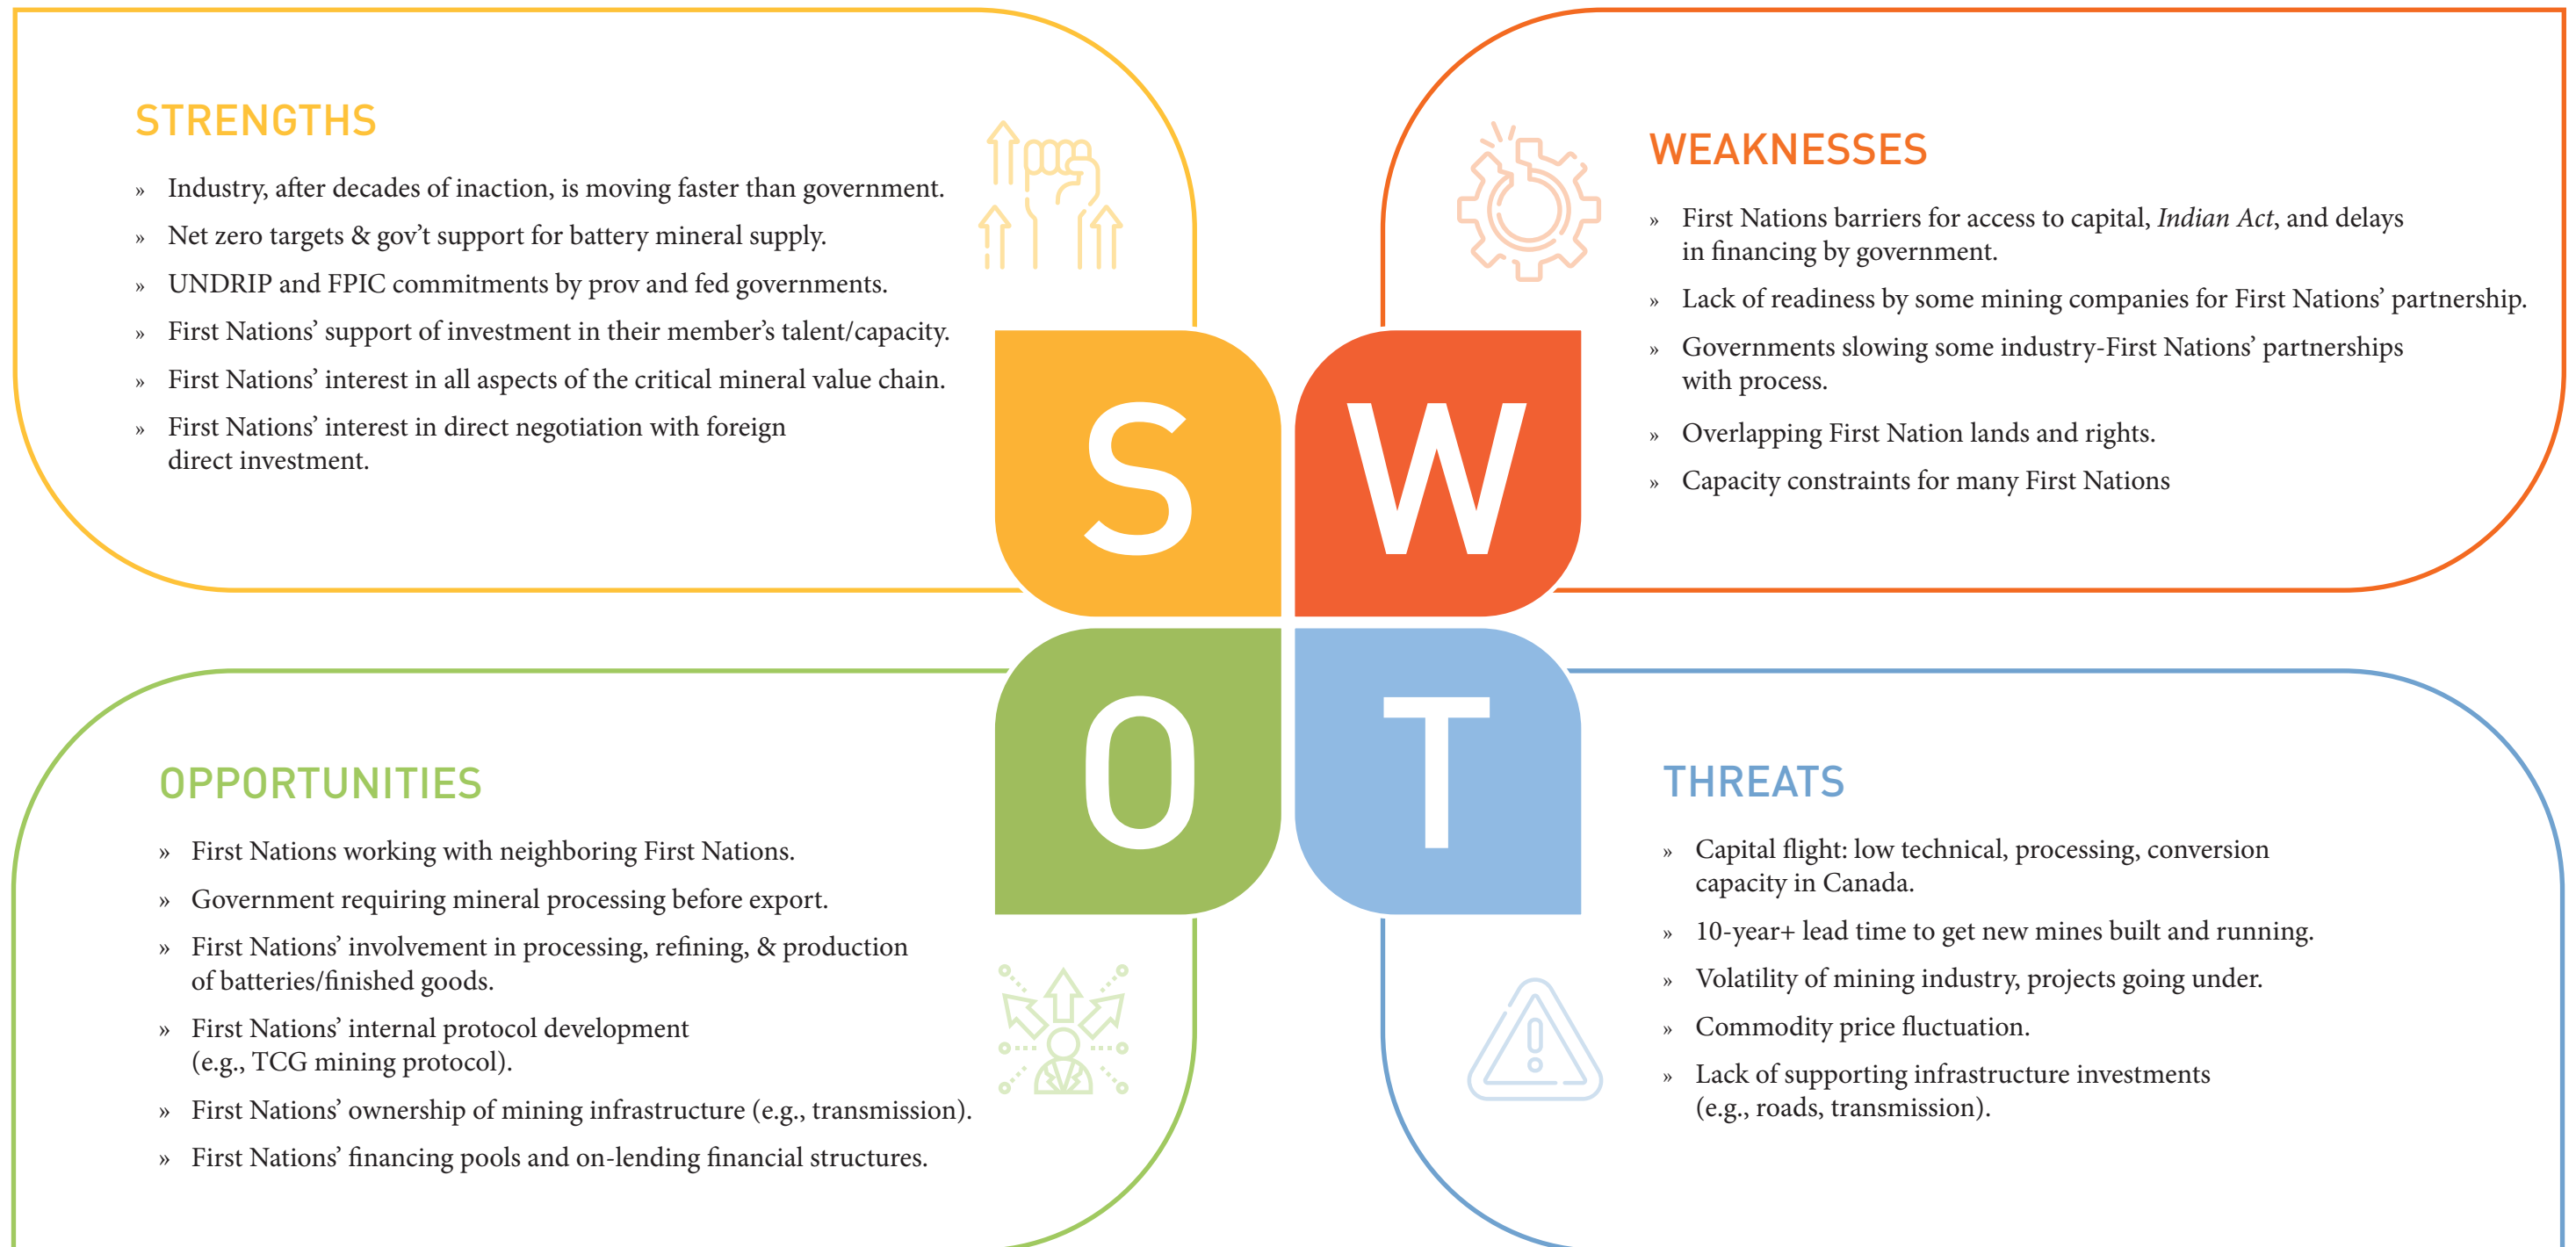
STRENGTHS

» Industry, after decades of inaction, is moving faster than government.
» Net zero targets & gov't support for battery mineral supply.
» UNDRIP and FPIC commitments by prov and fed governments.
» First Nations' support of investment in their member's talent/capacity.
» First Nations' interest in all aspects of the critical mineral value chain.
» First Nations' interest in direct negotiation with foreign direct investment.

WEAKNESSES

» First Nations barriers for access to capital, *Indian Act*, and delays in financing by government.
» Lack of readiness by some mining companies for First Nations' partnership.
» Governments slowing some industry-First Nations' partnerships with process.
» Overlapping First Nation lands and rights.
» Capacity constraints for many First Nations

S W O T

OPPORTUNITIES

» First Nations working with neighboring First Nations.
» Government requiring mineral processing before export.
» First Nations' involvement in processing, refining, & production of batteries/finished goods.
» First Nations' internal protocol development (e.g., TCG mining protocol).
» First Nations' ownership of mining infrastructure (e.g., transmission).
» First Nations' financing pools and on-lending financial structures.

THREATS

» Capital flight: low technical, processing, conversion capacity in Canada.
» 10-year+ lead time to get new mines built and running.
» Volatility of mining industry, projects going under.
» Commodity price fluctuation.
» Lack of supporting infrastructure investments (e.g., roads, transmission).